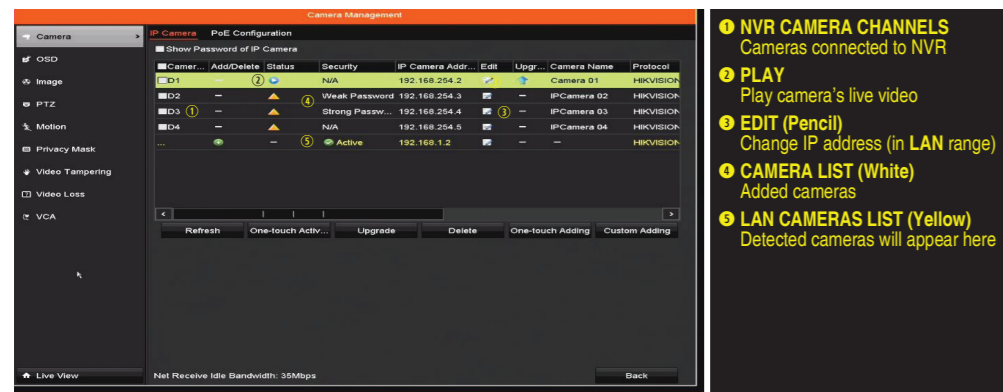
Camera Management

Camera
OSD
Image
PTZ
Motion
Privacy Mask
Video Tampering
Video Loss
VCA

IP Camera PoE Configuration

Show Password of IP Camera

| Camer... | Add/Delete | Status | Security | IP Camera Addr... | Edit | Upgr... | Camera Name | Protocol |
|---|---|---|---|---|---|---|---|---|
| D1 | — | ② | N/A | 192.168.254.2 | | | Camera 01 | HIKVISION |
| D2 | — | | Weak Password | 192.168.254.3 | | — | IPCamera 02 | HIKVISION |
| D3 ① | — | ④ | Strong Passw... | 192.168.254.4 | ③ | — | IPCamera 03 | HIKVISION |
| D4 | — | | N/A | 192.168.254.5 | | — | IPCamera 04 | HIKVISION |
| ... | | — ⑤ | Active | 192.168.1.2 | | — | — | HIKVISION |

Refresh One-touch Activ... Upgrade Delete One-touch Adding Custom Adding

Live View Net Receive Idle Bandwidth: 35Mbps Back

❶ NVR CAMERA CHANNELS
Cameras connected to NVR
❷ PLAY
Play camera's live video
❸ EDIT (Pencil)
Change IP address (in LAN range)
❹ CAMERA LIST (White)
Added cameras
❺ LAN CAMERAS LIST (Yellow)
Detected cameras will appear here